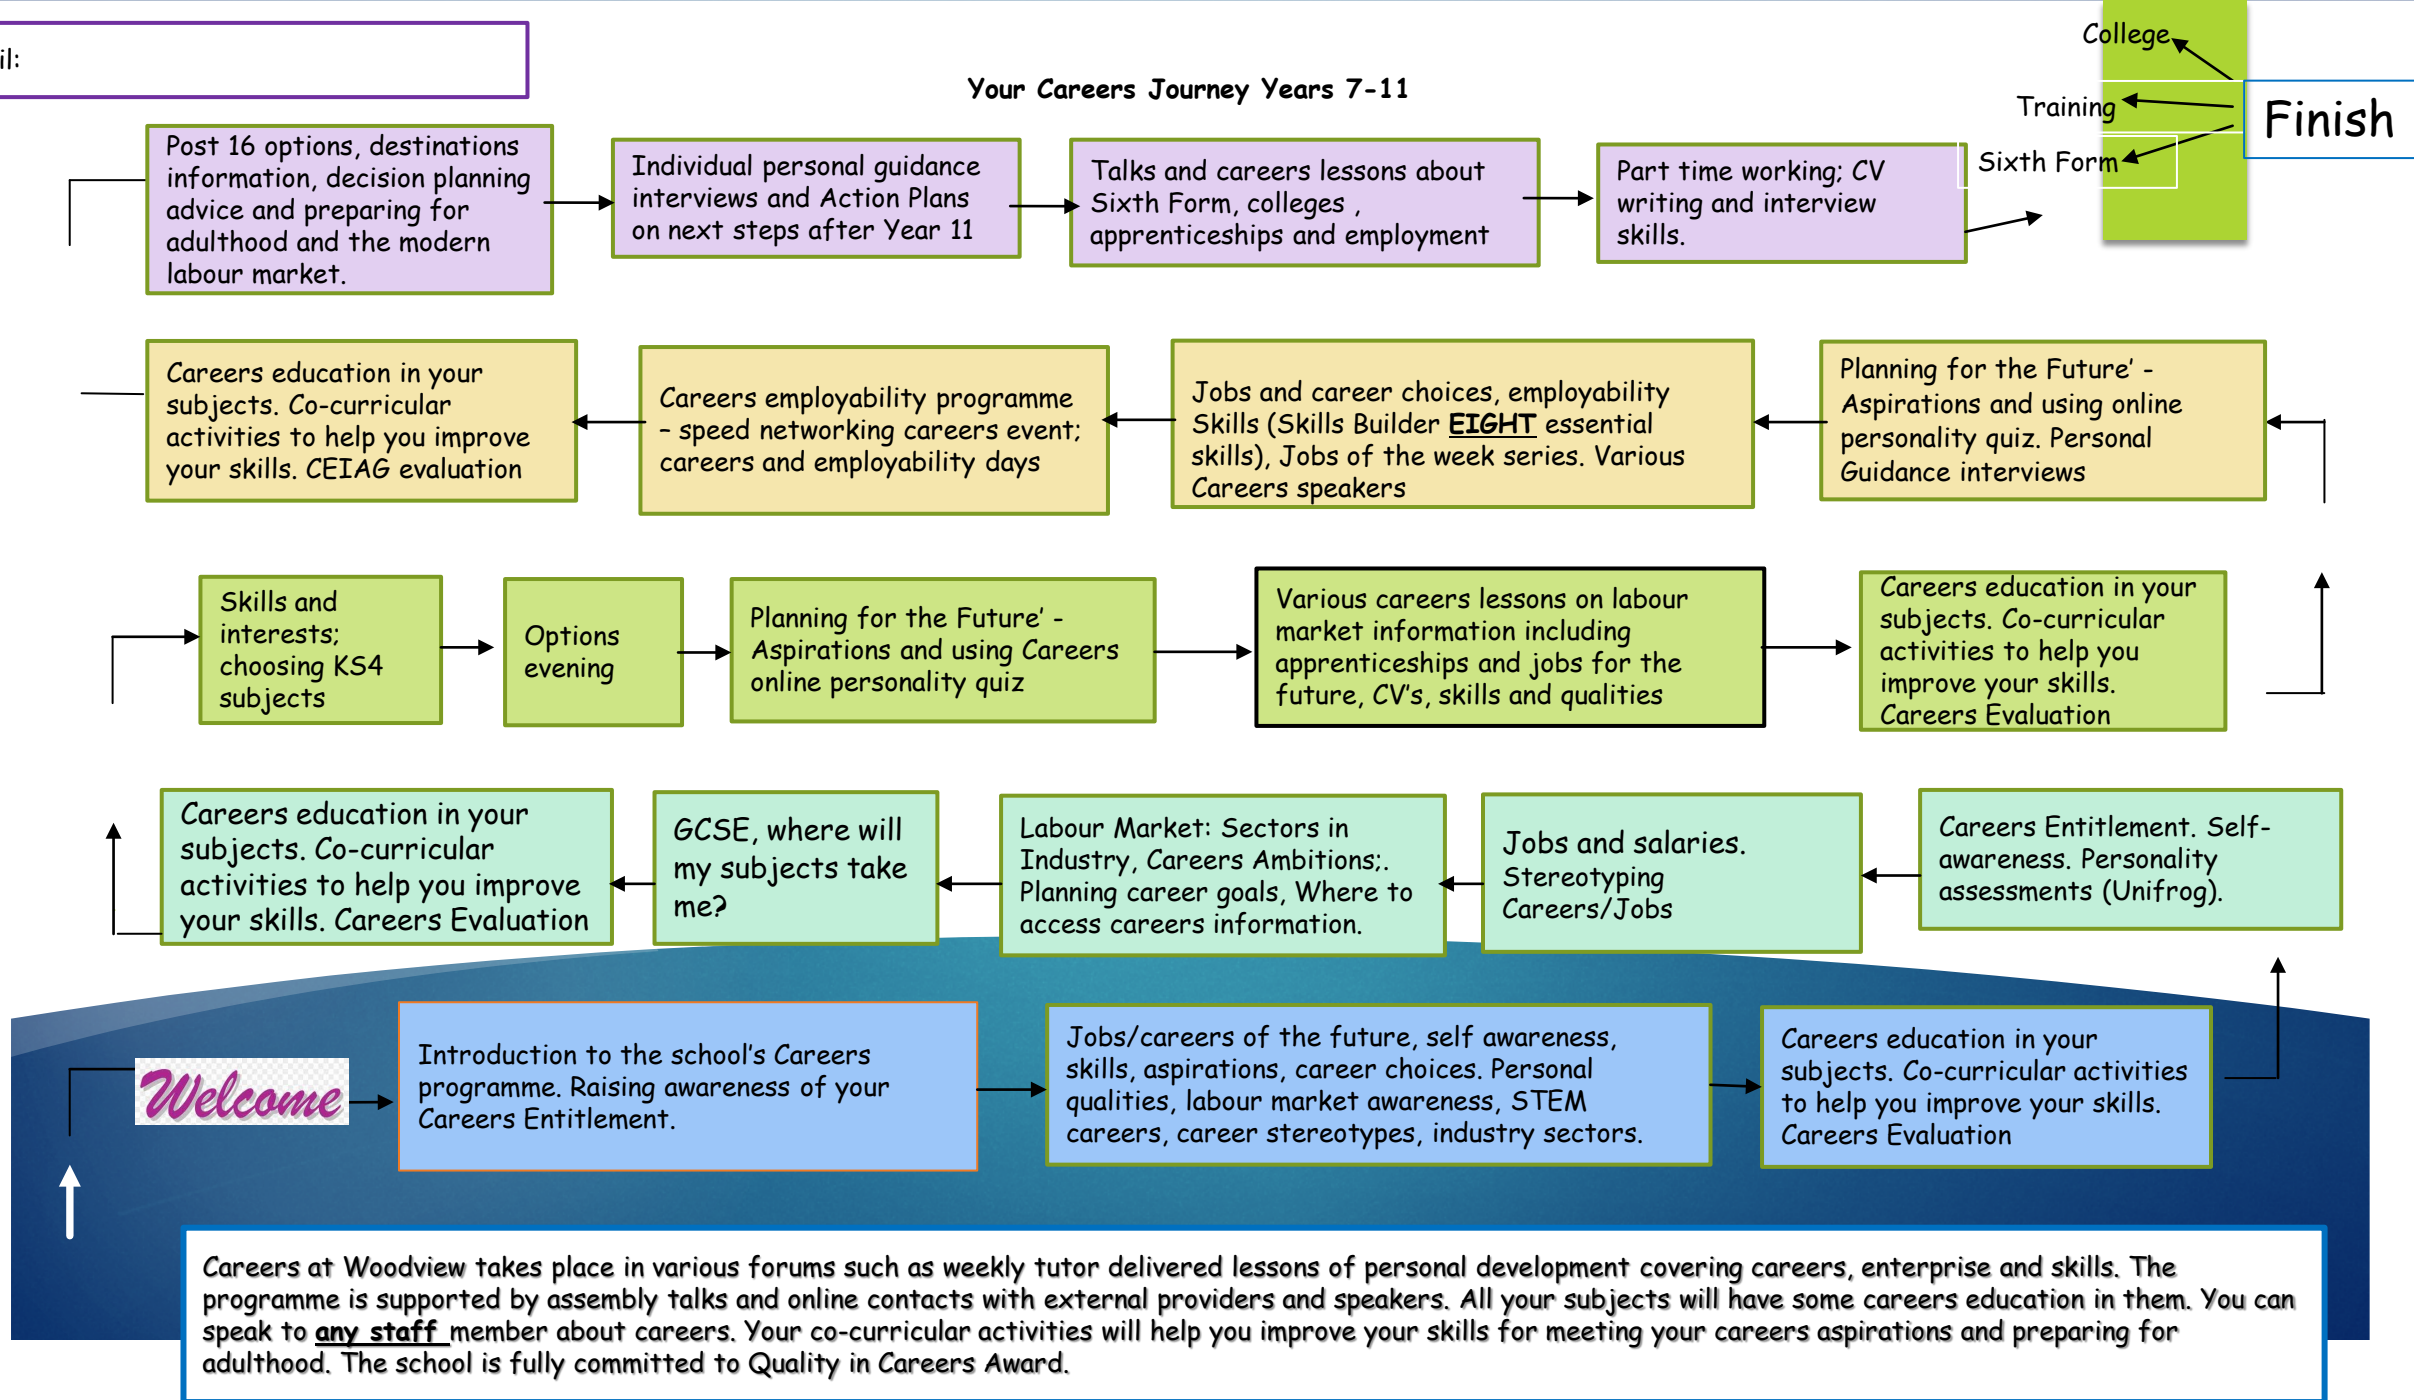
il:

Your Careers Journey Years 7-11

College

Training

Finish

Sixth Form

Post 16 options, destinations information, decision planning advice and preparing for adulthood and the modern labour market.

Individual personal guidance interviews and Action Plans on next steps after Year 11

Talks and careers lessons about Sixth Form, colleges , apprenticeships and employment

Part time working; CV writing and interview skills.

Careers education in your subjects. Co-curricular activities to help you improve your skills. CEIAG evaluation

Careers employability programme – speed networking careers event; careers and employability days

Jobs and career choices, employability Skills (Skills Builder EIGHT essential skills), Jobs of the week series. Various Careers speakers

Planning for the Future' - Aspirations and using online personality quiz. Personal Guidance interviews

Skills and interests; choosing KS4 subjects

Options evening

Planning for the Future' - Aspirations and using Careers online personality quiz

Various careers lessons on labour market information including apprenticeships and jobs for the future, CV's, skills and qualities

Careers education in your subjects. Co-curricular activities to help you improve your skills. Careers Evaluation

Careers education in your subjects. Co-curricular activities to help you improve your skills. Careers Evaluation

GCSE, where will my subjects take me?

Labour Market: Sectors in Industry, Careers Ambitions;. Planning career goals, Where to access careers information.

Jobs and salaries. Stereotyping Careers/Jobs

Careers Entitlement. Self-awareness. Personality assessments (Unifrog).

Welcome

Introduction to the school's Careers programme. Raising awareness of your Careers Entitlement.

Jobs/careers of the future, self awareness, skills, aspirations, career choices. Personal qualities, labour market awareness, STEM careers, career stereotypes, industry sectors.

Careers education in your subjects. Co-curricular activities to help you improve your skills. Careers Evaluation

Careers at Woodview takes place in various forums such as weekly tutor delivered lessons of personal development covering careers, enterprise and skills. The programme is supported by assembly talks and online contacts with external providers and speakers. All your subjects will have some careers education in them. You can speak to any staff member about careers. Your co-curricular activities will help you improve your skills for meeting your careers aspirations and preparing for adulthood. The school is fully committed to Quality in Careers Award.